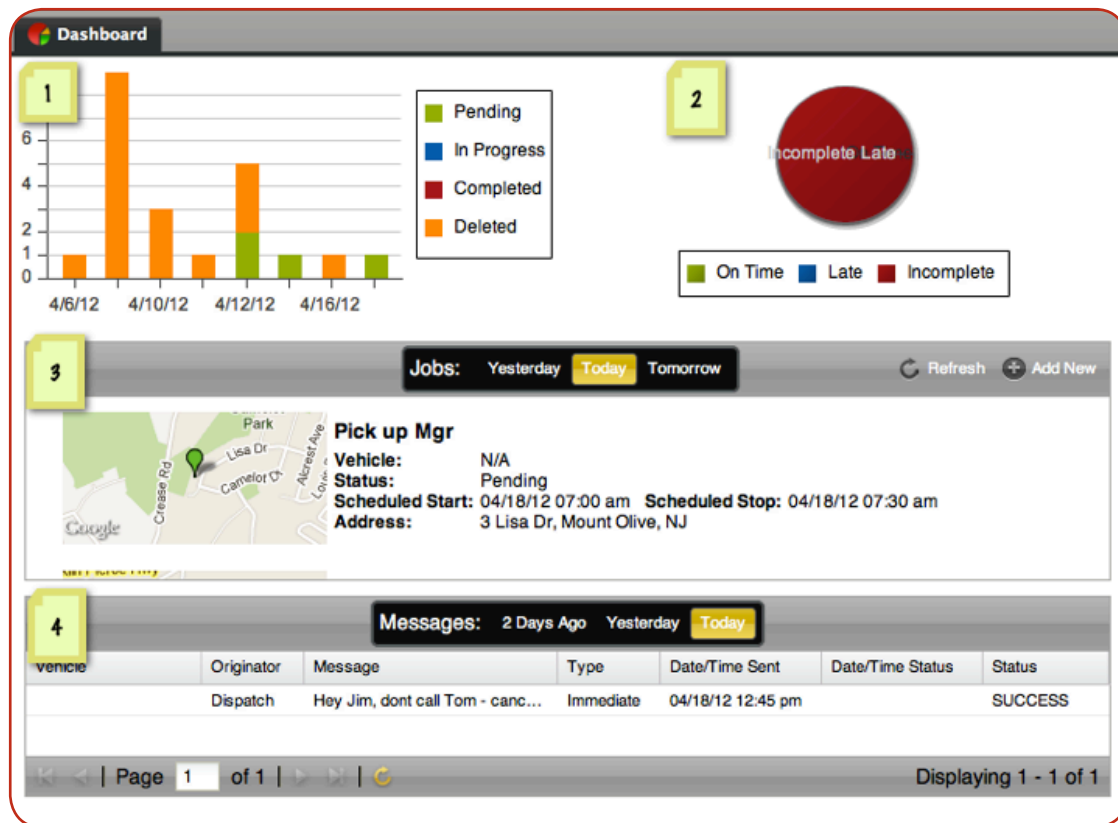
Dashboard

1

6
4
2
1
0
4/6/12 4/10/12 4/12/12 4/16/12

Pending
In Progress
Completed
Deleted

2

Incomplete Late

On Time Late Incomplete

3

Jobs: Yesterday Today Tomorrow

Refresh Add New

Park
Lisa Dr
Camelot Ct
Crease Rd
Acrest Ave
Google

Pick up Mgr
Vehicle: N/A
Status: Pending
Scheduled Start: 04/18/12 07:00 am Scheduled Stop: 04/18/12 07:30 am
Address: 3 Lisa Dr, Mount Olive, NJ

4

Messages: 2 Days Ago Yesterday Today

| Vehicle | Originator | Message | Type | Date/Time Sent | Date/Time Status | Status |
|---|---|---|---|---|---|---|
| | Dispatch | Hey Jim, dont call Tom - canc... | Immediate | 04/18/12 12:45 pm | | SUCCESS |

Page 1 of 1

Displaying 1 - 1 of 1